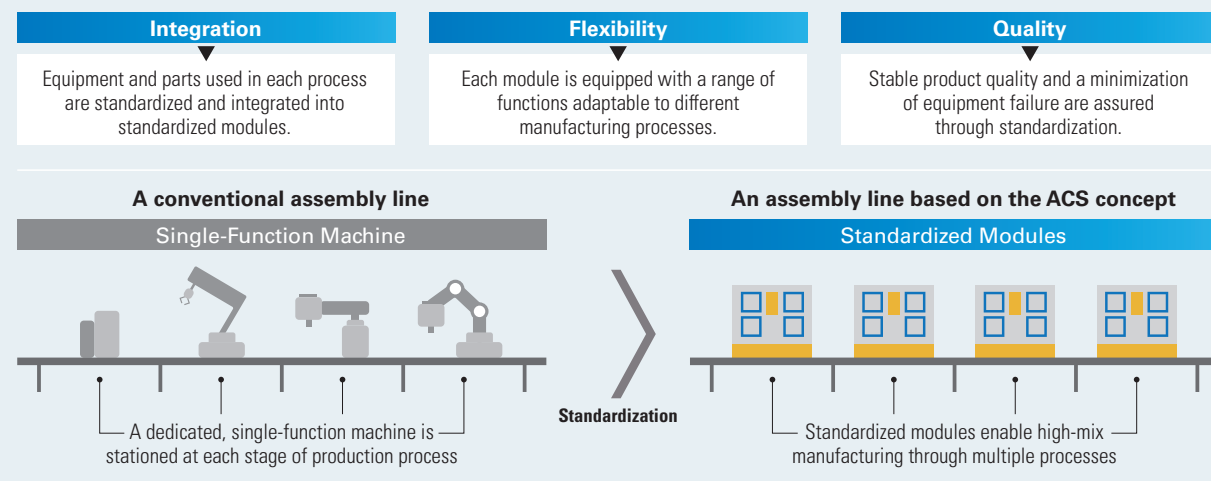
Integration

Equipment and parts used in each process are standardized and integrated into standardized modules.

Flexibility

Each module is equipped with a range of functions adaptable to different manufacturing processes.

Quality

Stable product quality and a minimization of equipment failure are assured through standardization.

A conventional assembly line

Single-Function Machine

A dedicated, single-function machine is stationed at each stage of production process

Standardization

An assembly line based on the ACS concept

Standardized Modules

Standardized modules enable high-mix manufacturing through multiple processes